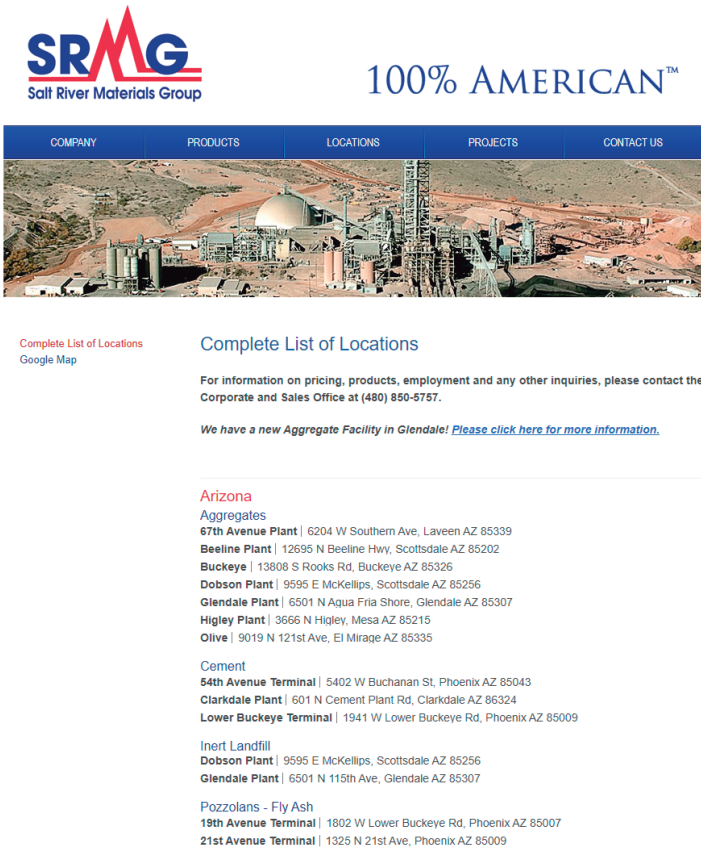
SRMG
Salt River Materials Group

100% AMERICAN™

COMPANY
PRODUCTS
LOCATIONS
PROJECTS
CONTACT US

Complete List of Locations
Google Map

Complete List of Locations

For information on pricing, products, employment and any other inquiries, please contact the Corporate and Sales Office at (480) 850-5757.

We have a new Aggregate Facility in Glendale! Please click here for more information.

Arizona
Aggregates
67th Avenue Plant | 6204 W Southern Ave, Laveen AZ 85339
Beeline Plant | 12695 N Beeline Hwy, Scottsdale AZ 85202
Buckeye | 13808 S Rooks Rd, Buckeye AZ 85326
Dobson Plant | 9595 E McKellips, Scottsdale AZ 85256
Glendale Plant | 6501 N Agua Fria Shore, Glendale AZ 85307
Higley Plant | 3666 N Higley, Mesa AZ 85215
Olive | 9019 N 121st Ave, El Mirage AZ 85335

Cement
54th Avenue Terminal | 5402 W Buchanan St, Phoenix AZ 85043
Clarkdale Plant | 601 N Cement Plant Rd, Clarkdale AZ 86324
Lower Buckeye Terminal | 1941 W Lower Buckeye Rd, Phoenix AZ 85009

Inert Landfill
Dobson Plant | 9595 E McKellips, Scottsdale AZ 85256
Glendale Plant | 6501 N 115th Ave, Glendale AZ 85307

Pozzolans - Fly Ash
19th Avenue Terminal | 1802 W Lower Buckeye Rd, Phoenix AZ 85007
21st Avenue Terminal | 1325 N 21st Ave, Phoenix AZ 85009